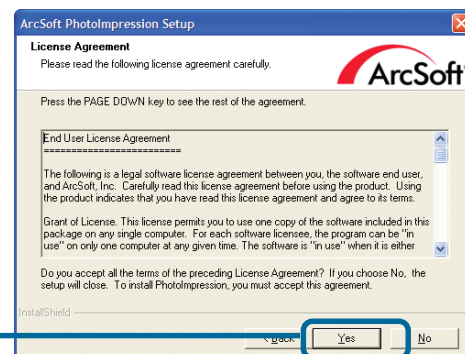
ArcSoft PhotoImpression Setup

License Agreement

Please read the following license agreement carefully.

ArcSoft

Press the PAGE DOWN key to see the rest of the agreement.

End User License Agreement
========================

The following is a legal software license agreement between you, the software end user, and ArcSoft, Inc. Carefully read this license agreement before using the product. Using the product indicates that you have read this license agreement and agree to its terms.

Grant of License. This license permits you to use one copy of the software included in this package on any single computer. For each software licensee, the program can be "in use" on only one computer at any given time. The software is "in use" when it is either

Do you accept all the terms of the preceding License Agreement? If you choose No, the setup will close. To install PhotoImpression, you must accept this agreement.

InstallShield

< Back

Yes

No